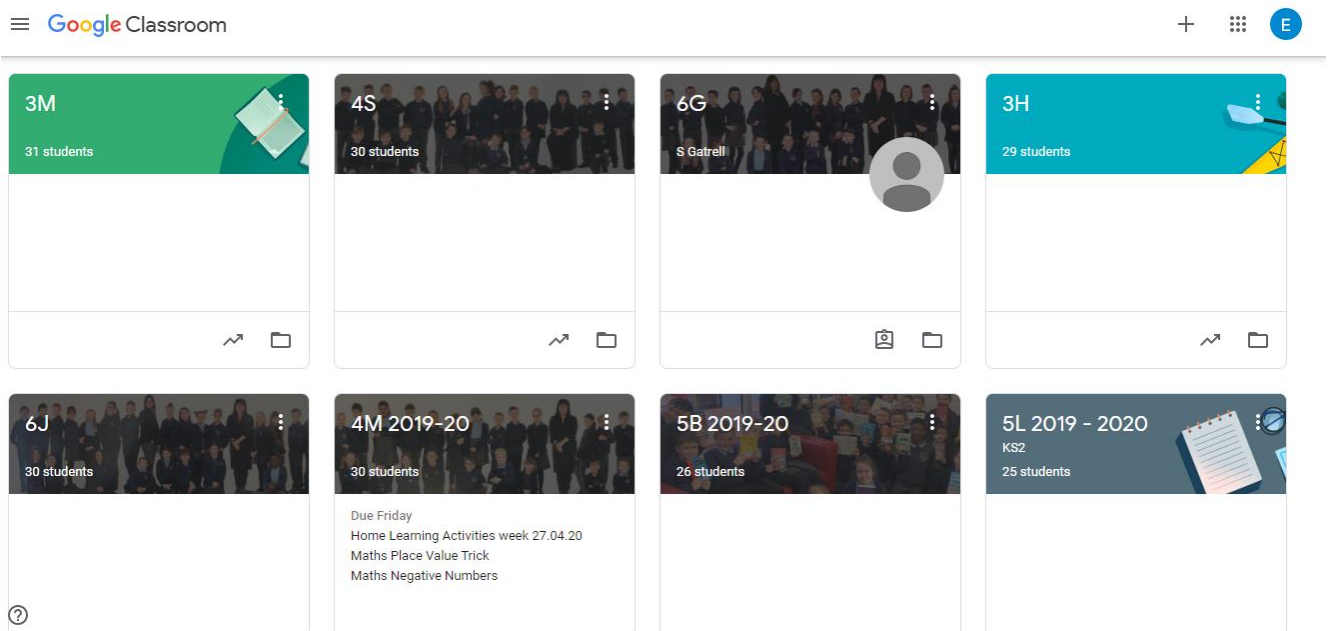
Google Classroom

E

3M
31 students

4S
30 students

6G
S Gatrell

3H
29 students

6J
30 students

4M 2019-20
30 students

Due Friday
Home Learning Activities week 27.04.20
Maths Place Value Trick
Maths Negative Numbers

5B 2019-20
26 students

5L 2019 - 2020
KS2
25 students

?